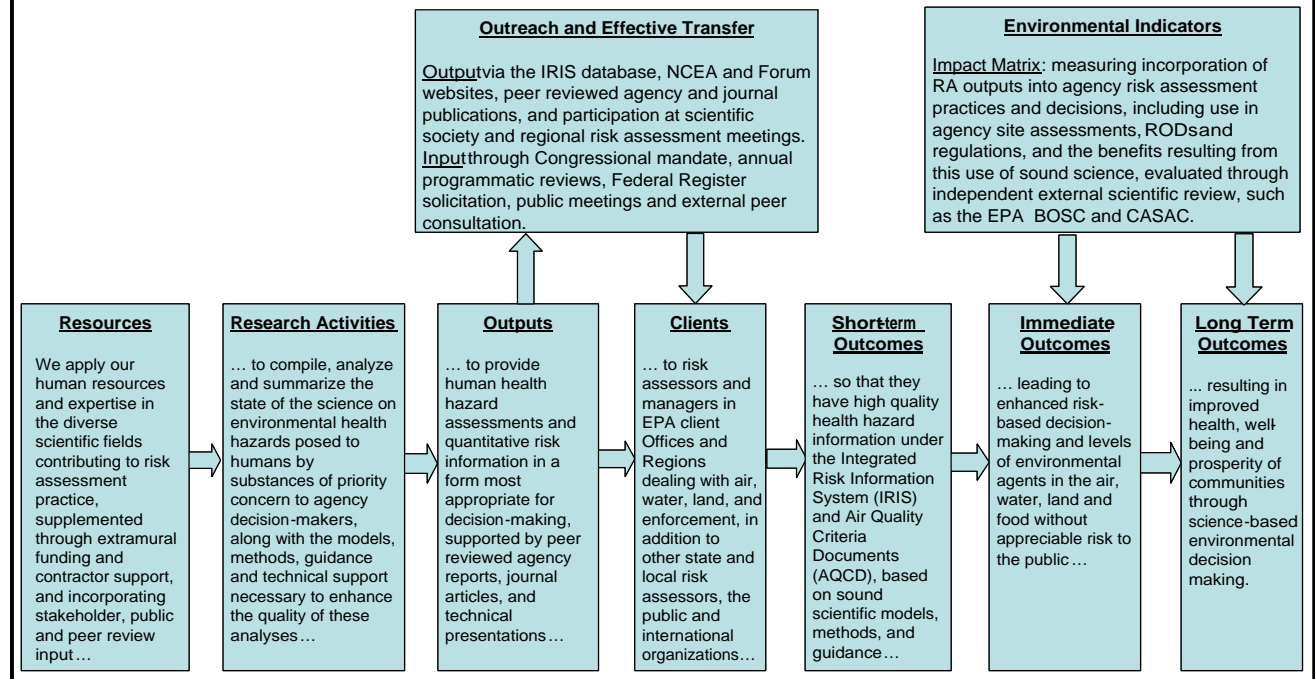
Outreach and Effective Transfer

Outputvia the IRIS database, NCEA and Forum websites, peer reviewed agency and journal publications, and participation at scientific society and regional risk assessment meetings. Inputthrough Congressional mandate, annual programmatic reviews, Federal Register solicitation, public meetings and external peer consultation.

Environmental Indicators

Impact Matrix: measuring incorporation of RA outputs into agency risk assessment practices and decisions, including use in agency site assessments, RODsand regulations, and the benefits resulting from this use of sound science, evaluated through independent external scientific review, such as the EPA BOSC and CASAC.

Resources

We apply our human resources and expertise in the diverse scientific fields contributing to risk assessment practice, supplemented through extramural funding and contractor support, and incorporating stakeholder, public and peer review input…

Research Activities

… to compile, analyze and summarize the state of the science on environmental health hazards posed to humans by substances of priority concern to agency decision-makers, along with the models, methods, guidance and technical support necessary to enhance the quality of these analyses…

Outputs

… to provide human health hazard assessments and quantitative risk information in a form most appropriate for decision-making, supported by peer reviewed agency reports, journal articles, and technical presentations…

Clients

… to risk assessors and managers in EPA client Offices and Regions dealing with air, water, land, and enforcement, in addition to other state and local risk assessors, the public and international organizations…

Short-term Outcomes

… so that they have high quality health hazard information under the Integrated Risk Information System (IRIS) and Air Quality Criteria Documents (AQCD), based on sound scientific models, methods, and guidance…

Immediate Outcomes

… leading to enhanced risk-based decision-making and levels of environmental agents in the air, water, land and food without appreciable risk to the public…

Long Term Outcomes

... resulting in improved health, well-being and prosperity of communities through science-based environmental decision making.